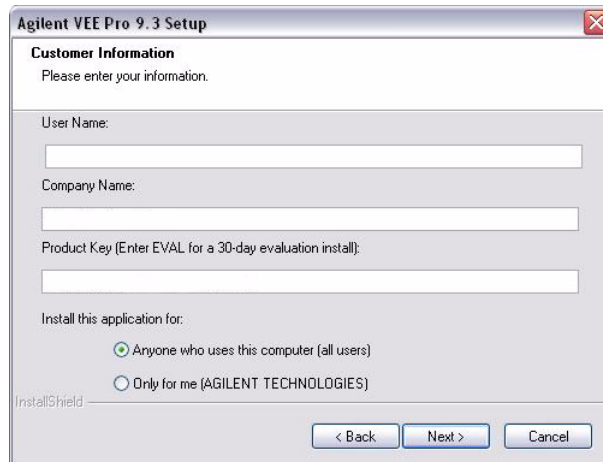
Agilent VEE Pro 9.3 Setup

Customer Information

Please enter your information.

User Name:

Company Name:

Product Key (Enter EVAL for a 30-day evaluation install):

Install this application for:

Anyone who uses this computer (all users)

Only for me (AGILENT TECHNOLOGIES)

InstallShield

< Back

Next >

Cancel